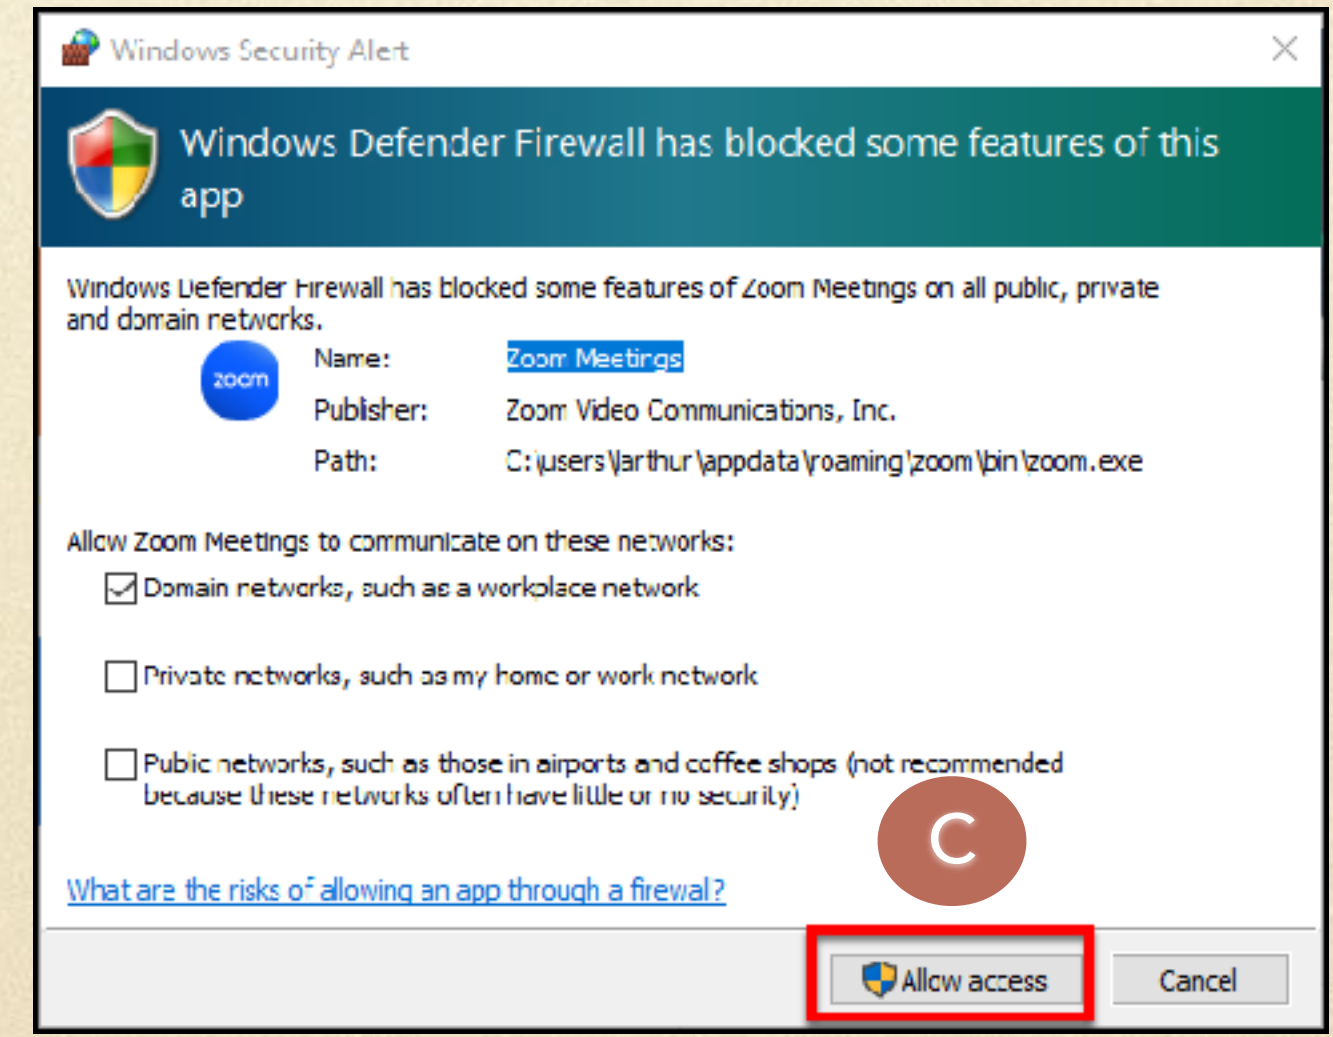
Windows Security Alert

Windows Defender Firewall has blocked some features of this app

Windows Defender Firewall has blocked some features of Zoom Meetings on all public, private and domain networks.

zoom

Name: Zoom Meetings

Publisher: Zoom Video Communications, Inc.

Path: C:\users\arthur\appdata\roaming\zoom\bin\zoom.exe

Allow Zoom Meetings to communicate on these networks:

Domain networks, such as a workplace network

Private networks, such as my home or work network

Public networks, such as those in airports and coffee shops (not recommended because these networks often have little or no security)

What are the risks of allowing an app through a firewall?

C

Allow access

Cancel